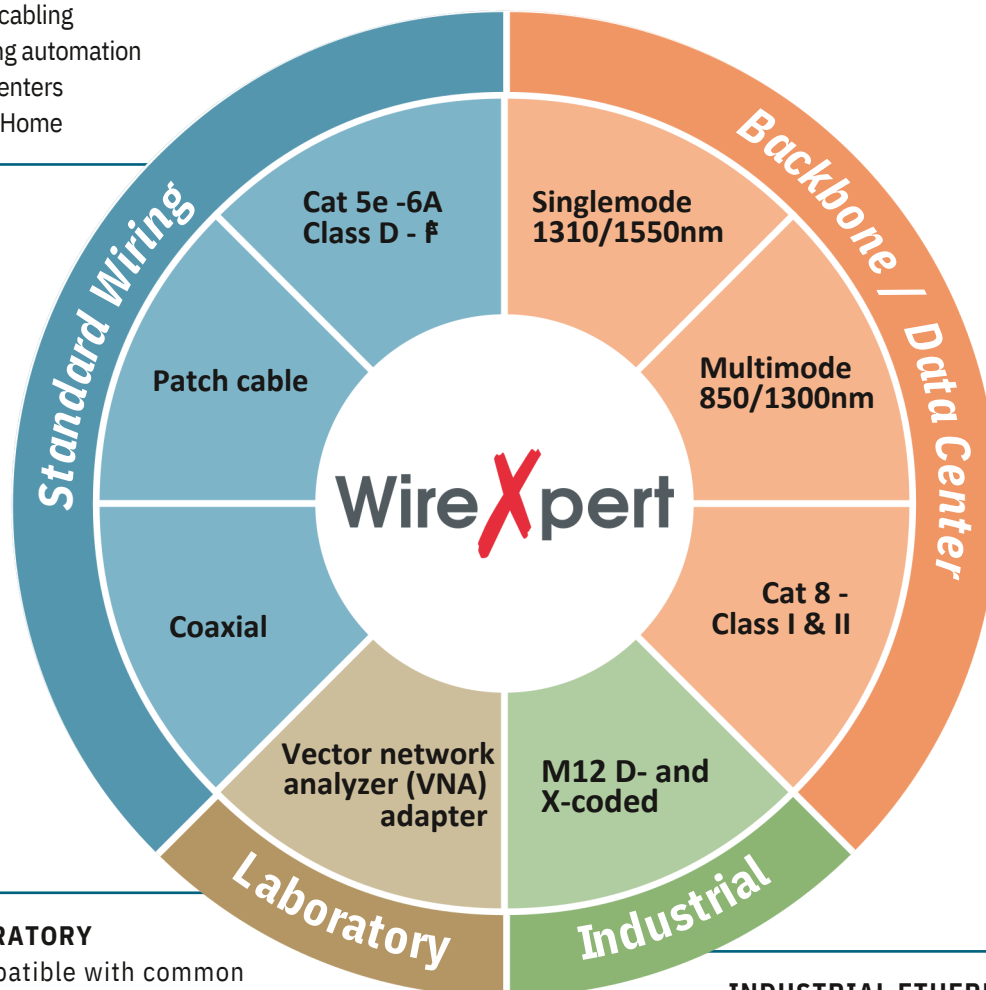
cabling
g automation
enters
Home

Standard Wiring

Cat 5e -6A
Class D - F

Patch cable

Coaxial

Backbone / Data Center

Singlemode
1310/1550nm

Multimode
850/1300nm

Cat 8 -
Class I & II

WireXpert

Vector network
analyzer (VNA)
adapter

M12 D- and
X-coded

Laboratory

Industrial

RATORY
patible with common

INDUSTRIAL ETHER